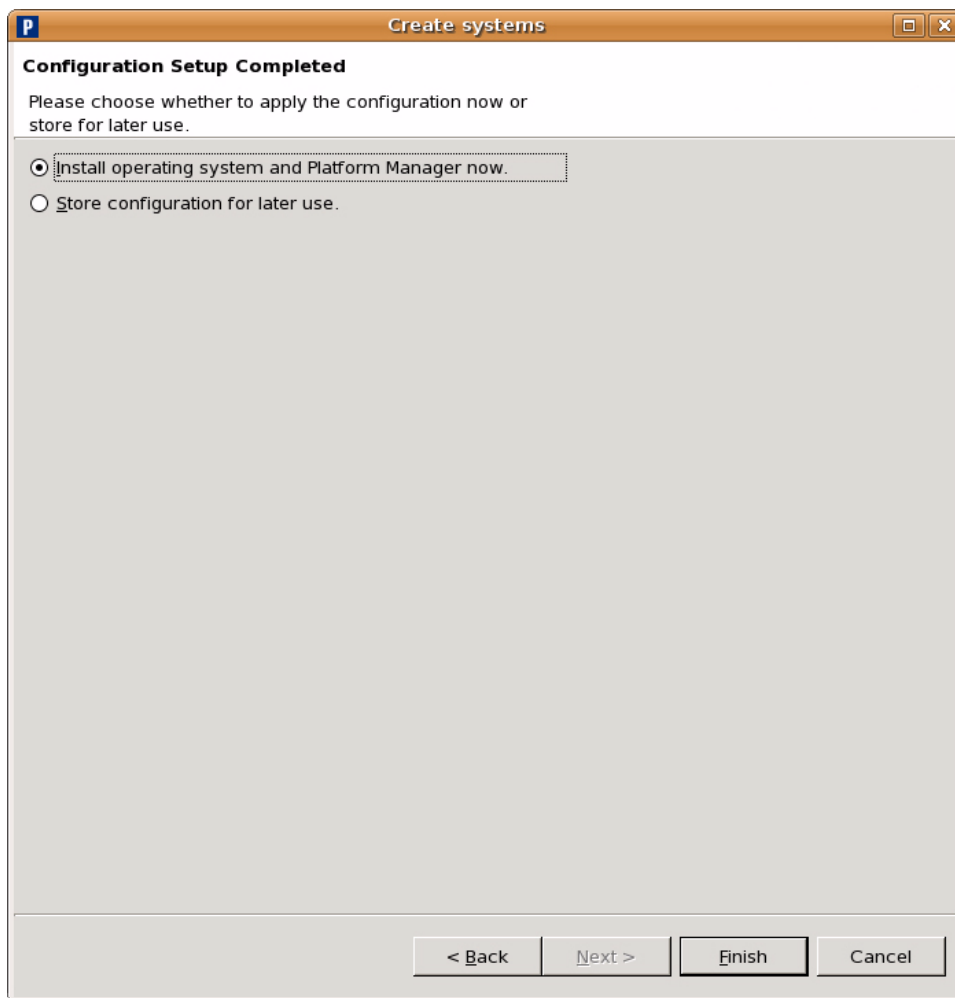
P Create systems

Configuration Setup Completed

Please choose whether to apply the configuration now or store for later use.

Install operating system and Platform Manager now.

Store configuration for later use.

< Back Next > Finish Cancel